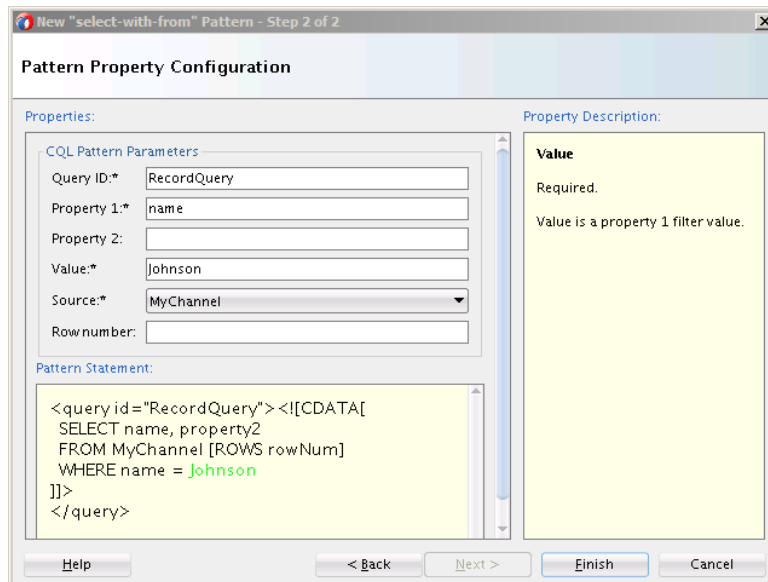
New "select-with-from" Pattern - Step 2 of 2

Pattern Property Configuration

Properties:

CQL Pattern Parameters

Query ID:* RecordQuery

Property 1:* name

Property 2:

Value:* Johnson

Source:* MyChannel

Row number:

Pattern Statement:

<query id="RecordQuery"><![CDATA[
SELECT name, property2
FROM MyChannel [ROWS rowNum]
WHERE name = Johnson
]]>
</query>

Property Description:

Value

Required.

Value is a property 1 filter value.

Help

< Back

Next >

Finish

Cancel